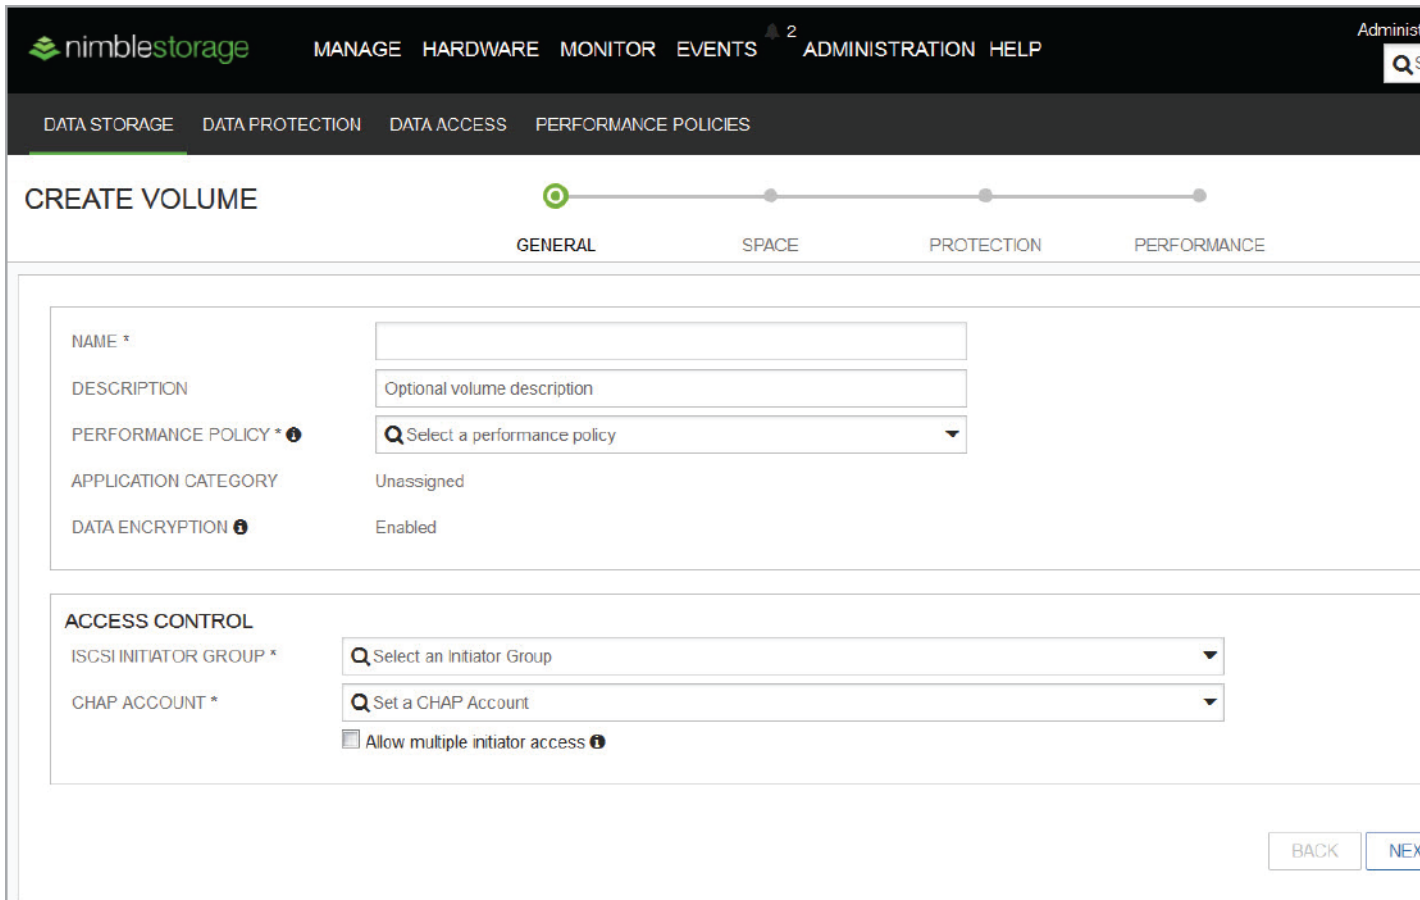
nimblestorage MANAGE HARDWARE MONITOR EVENTS 2 ADMINISTRATION HELP Adminis

DATA STORAGE DATA PROTECTION DATA ACCESS PERFORMANCE POLICIES

CREATE VOLUME

GENERAL SPACE PROTECTION PERFORMANCE

NAME *

DESCRIPTION Optional volume description

PERFORMANCE POLICY * Select a performance policy

APPLICATION CATEGORY Unassigned

DATA ENCRYPTION Enabled

ACCESS CONTROL

ISCSI INITIATOR GROUP * Select an Initiator Group

CHAP ACCOUNT * Set a CHAP Account

Allow multiple initiator access

BACK NEX